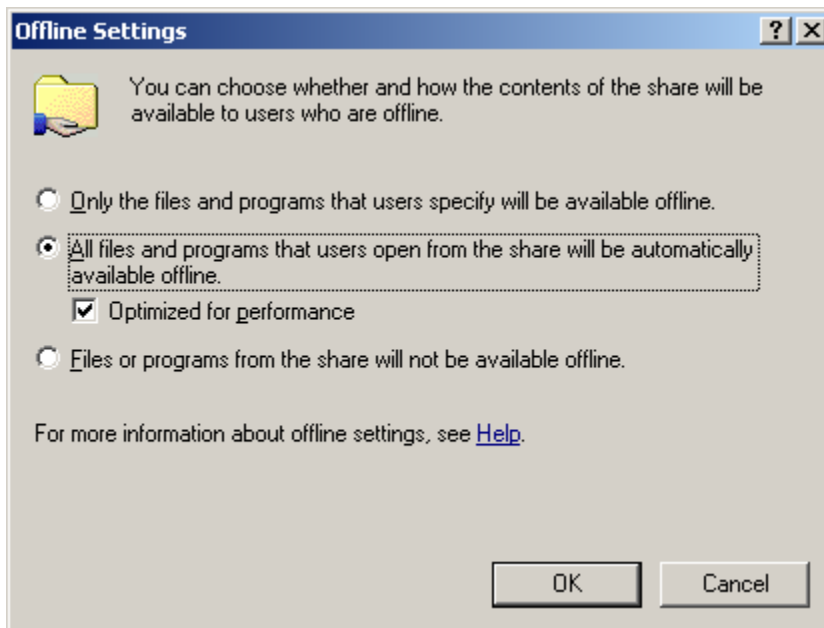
Offline Settings

?

X

You can choose whether and how the contents of the share will be available to users who are offline.

Only the files and programs that users specify will be available offline.

All files and programs that users open from the share will be automatically available offline.

Optimized for performance

Files or programs from the share will not be available offline.

For more information about offline settings, see Help.

OK

Cancel